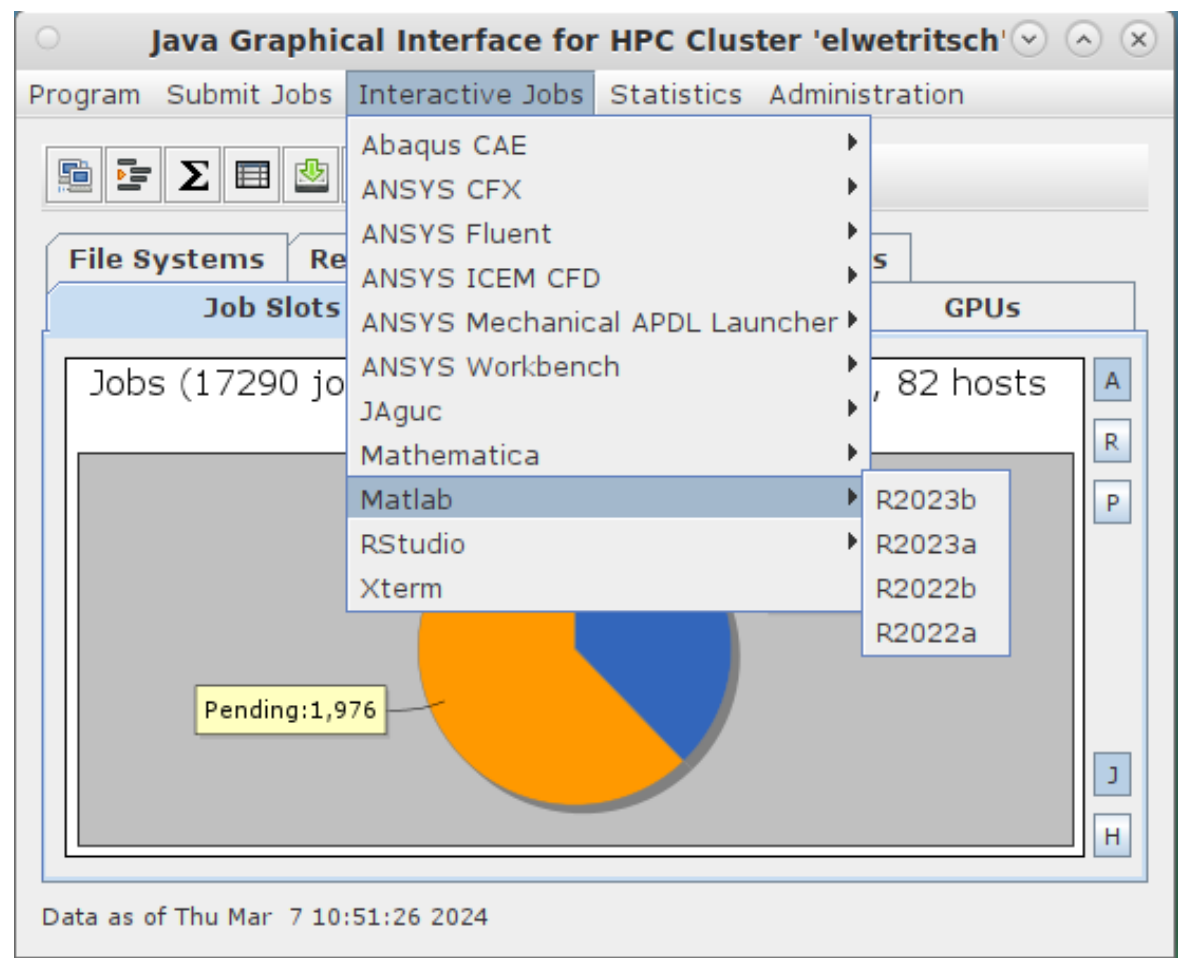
Java Graphical Interface for HPC Cluster 'elwetritsch'

Program Submit Jobs Interactive Jobs Statistics Administration

Abaqus CAE
ANSYS CFX
ANSYS Fluent
ANSYS ICEM CFD
ANSYS Mechanical APDL Launcher
ANSYS Workbench
JAguc
Mathematica
Matlab
RStudio
Xterm

R2023b
R2023a
R2022b
R2022a

File Systems Re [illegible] s

Job Slots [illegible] GPUs

Jobs (17290 jo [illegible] , 82 hosts

A
R
P

Pending:1,976

J
H

Data as of Thu Mar 7 10:51:26 2024